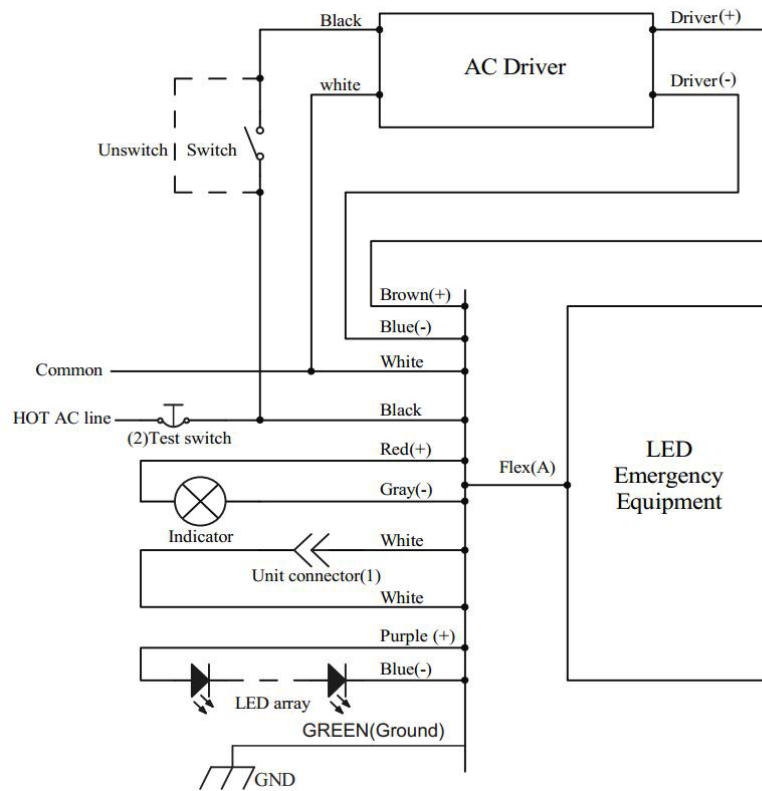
Black
AC Driver
Driver(+)
white
Driver(-)
Unswitch
Switch
Brown(+)
Blue(-)
Common
White
HOT AC line
Black
(2)Test switch
Red(+)
LED Emergency Equipment
Flex(A)
Gray(-)
Indicator
White
Unit connector(1)
White
Purple (+)
Blue(-)
LED array
GREEN(Ground)
GND